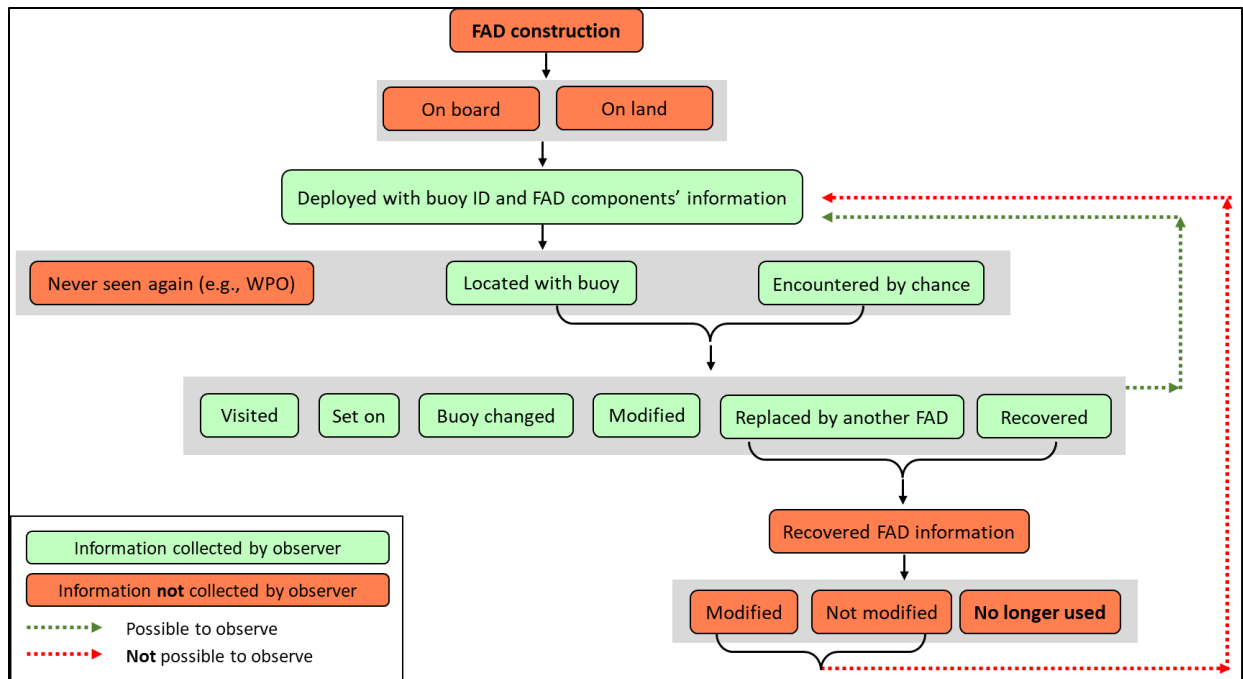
FAD construction

On board

On land

Deployed with buoy ID and FAD components' information

Never seen again (e.g., WPO)

Located with buoy

Encountered by chance

Visited

Set on

Buoy changed

Modified

Replaced by another FAD

Recovered

Recovered FAD information

Modified

Not modified

No longer used

Information collected by observer

Information not collected by observer

Possible to observe

Not possible to observe